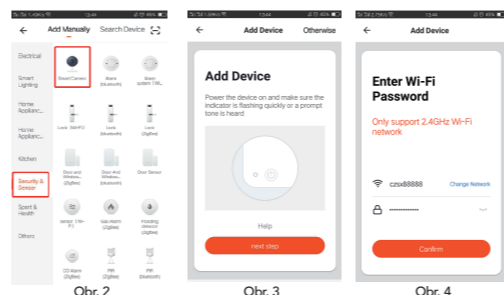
Add Manually Search Device

Electrical

Smart Lighting

Home Applianc...

Home Applianc...

Kitchen

Security & Sensor

Sport & Health

Others

Smart Camera

Alarm (Bluetooth)

Alarm system (Wi...

Lock (Wi-Fi)

Lock (Bluetooth)

Lock (ZigBee)

Door and Window... (ZigBee)

Door And Window... (Bluetooth)

Door Sensor

Sensor (Wi-Fi)

Gas Alarm (ZigBee)

Flooding detector (ZigBee)

CO Alarm (ZigBee)

PIR (ZigBee)

PIR (Bluetooth)

Obr. 2

Add Device Otherwise

Add Device

Power the device on and make sure the indicator is flashing quickly or a prompt tone is heard

Help

next step

Obr. 3

Add Device

Enter Wi-Fi Password

Only support 2.4GHz Wi-Fi network

czsx88888 Change Network

••••••••••

Confirm

Obr. 4